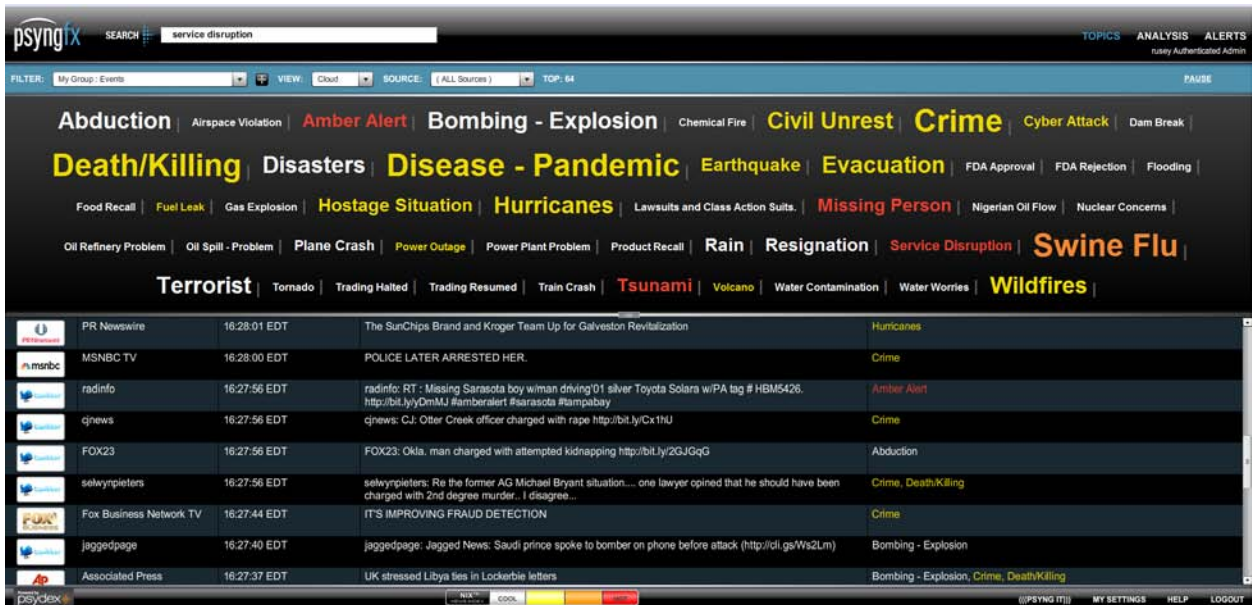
psyngfx SEARCH service disruption

TOPICS ANALYSIS ALERTS
rusey Authenticated Admin

FILTER: My Group : Events VIEW: Cloud SOURCE: (ALL Sources) TOP: 64 PAUSE

Abduction | Airspace Violation | Amber Alert | Bombing - Explosion | Chemical Fire | Civil Unrest | Crime | Cyber Attack | Dam Break | Death/Killing | Disasters | Disease - Pandemic | Earthquake | Evacuation | FDA Approval | FDA Rejection | Flooding | Food Recall | Fuel Leak | Gas Explosion | Hostage Situation | Hurricanes | Lawsuits and Class Action Suits. | Missing Person | Nigerian Oil Flow | Nuclear Concerns | Oil Refinery Problem | Oil Spill - Problem | Plane Crash | Power Outage | Power Plant Problem | Product Recall | Rain | Resignation | Service Disruption | Swine Flu | Terrorist | Tornado | Trading Halted | Trading Resumed | Train Crash | Tsunami | Volcano | Water Contamination | Water Worries | Wildfires |

| | | | | |
|---|---|---|---|---|
| PR Newswire | PR Newswire | 16:28:01 EDT | The SunChips Brand and Kroger Team Up for Galveston Revitalization | Hurricanes |
| msnbc | MSNBC TV | 16:28:00 EDT | POLICE LATER ARRESTED HER. | Crime |
| twitter | radinfo | 16:27:56 EDT | radinfo: RT : Missing Sarasota boy w/man driving'01 silver Toyota Solara w/PA tag # HBM5426. http://bit.ly/yDmMJ #amberalert #sarasota #tampabay | Amber Alert |
| twitter | cjnews | 16:27:56 EDT | cjnews: CJ: Otter Creek officer charged with rape http://bit.ly/Cx1hU | Crime |
| twitter | FOX23 | 16:27:56 EDT | FOX23: Okla. man charged with attempted kidnapping http://bit.ly/2GJGqG | Abduction |
| twitter | selwynpieters | 16:27:56 EDT | selwynpieters: Re the former AG Michael Bryant situation.... one lawyer opined that he should have been charged with 2nd degree murder... I disagree... | Crime, Death/Killing |
| FOX BUSINESS | Fox Business Network TV | 16:27:44 EDT | IT'S IMPROVING FRAUD DETECTION | Crime |
| twitter | jaggedpage | 16:27:40 EDT | jaggedpage: Jagged News: Saudi prince spoke to bomber on phone before attack (http://cli.gs/Ws2Lm) | Bombing - Explosion |
| AP | Associated Press | 16:27:37 EDT | UK stressed Libya ties in Lockerbie letters | Bombing - Explosion, Crime, Death/Killing |

psydex NIX COOL (((PSYNG IT))) MY SETTINGS HELP LOGOUT